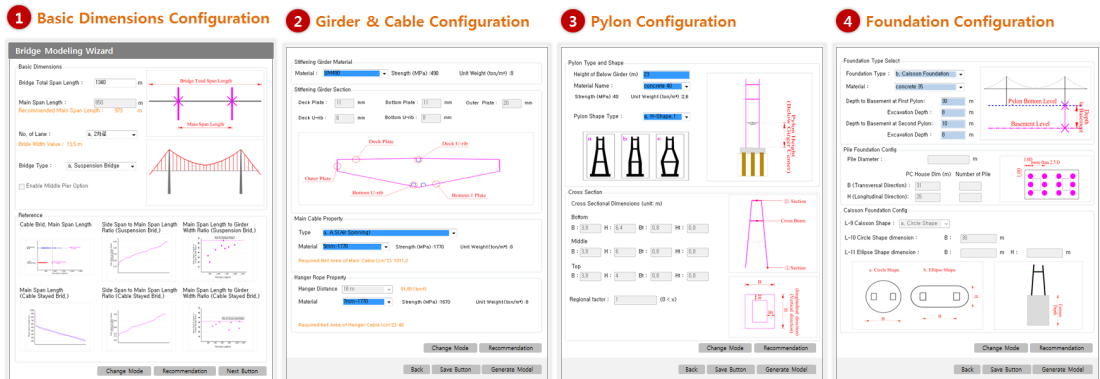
1 Basic Dimensions Configuration

Bridge Modeling Wizard

Basic Dimensions

Bridge Total Span Length : 1380 m

Main Span Length : 950 m

Recommended Main Span Length : 920 m

No. of Lane : a. 2차설

Bridge Width Value : 13.5 m

Bridge Type : a. Suspension Bridge

Enable Middle Pier Option

Bridge Total Span Length

Main Span Length

Reference

Cable Brid. Main Span Length

Side Span to Main Span Length Ratio (Suspension Brid.)

Main Span Length to Girder Width Ratio (Suspension Brid.)

Main Span Length (Cable Stayed Brid.)

Side Span to Main Span Length Ratio (Cable Stayed Brid.)

Main Span Length to Girder Width Ratio (Cable Stayed Brid.)

Change Mode | Recommendation | Next Button

2 Girder & Cable Configuration

Stiffening Girder Material

Material : SM490 Strength (MPa) :490 Unit Weight (ton/m³) :8

Stiffening Girder Section

Deck Plate : 11 mm Bottom Plate : 11 mm Outer Plate : 20 mm

Deck U-rib : 8 mm Bottom U-rib : 8 mm

Deck Plate

Deck U-rib

Outer Plate

Bottom U-rib

Bottom 2 Plate

Main Cable Property

Type a. AS(Air Spinning)

Material 9mm-1770 Strength (MPa) :1770 Unit Weight(ton/m³) :8

Required Net Area of Main Cable (cm^2): 1011.2

Hanger Rope Property

Hanger Distance 18 m

Material 9mm-1770 Strength (MPa) :1670 Unit Weight(ton/m³) :8

Required Net Area of Hanger Cable (cm^2): 40

Change Mode | Recommendation

Back | Save Button | Generate Model

3 Pylon Configuration

Pylon Type and Shape

Height of Below Girder (m) 23

Material Name : concrete 40

Strength (MPa) :40 Unit Weight (ton/m³) :2.5

Pylon Shape Type : a. H-Shape 1

Cross Section

Cross Sectional Dimensions (unit: m)

Bottom

B : 3.9 H : 6.4 Bt : 0.8 Ht : 0.8

Middle

B : 3.9 H : 4.2 Bt : 0.8 Ht : 0.8

Top

B : 3.9 H : 4 Bt : 0.8 Ht : 0.8

Regional factor : 1 (0 < x)

Section

Cross Beam

Section

Change Mode | Recommendation

Back | Save Button | Generate Model

4 Foundation Configuration

Foundation Type Select

Foundation Type : b. Caisson Foundation

Material : concrete 35

Depth to Basement at First Pylon : 30 m

Excavation Depth : 8 m

Depth to Basement at Second Pylon : 30 m

Excavation Depth : 8 m

Pylon Bottom Level

Basement Level

Pile Foundation Config

Pile Diameter : m

PC House Dim (m) Number of Pile

B (Transversal Direction) : 31

H (Longitudinal Direction) : 26

Caisson Foundation Config

L-9 Caisson Shape : a. Circle Shape

L-10 Circle Shape dimension : B : 30 m

L-11 Ellipse Shape dimension : B : m H : m

a. Circle Shape

b. Ellipse Shape

Change Mode | Recommendation

Back | Save Button | Generate Model